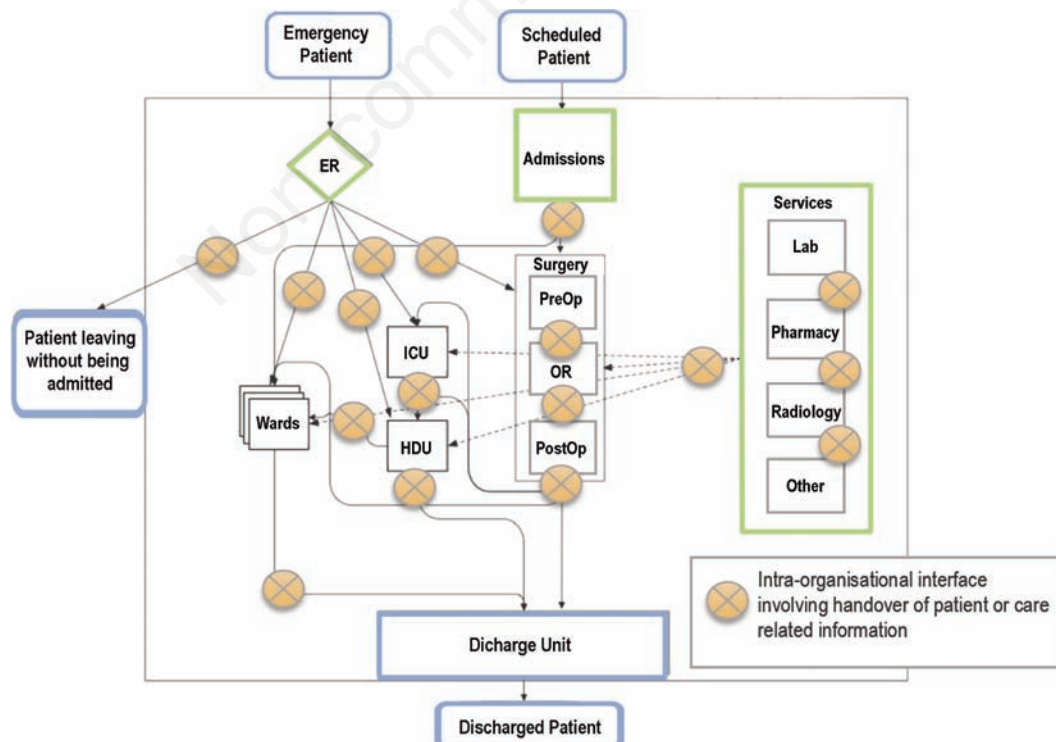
Emergency Patient

Scheduled Patient

ER

Admissions

Services

Lab

Pharmacy

Radiology

Other

Surgery

PreOp

OR

PostOp

ICU

HDU

Wards

Patient leaving without being admitted

Intra-organisational interface involving handover of patient or care related information

Dicharge Unit

Discharged Patient